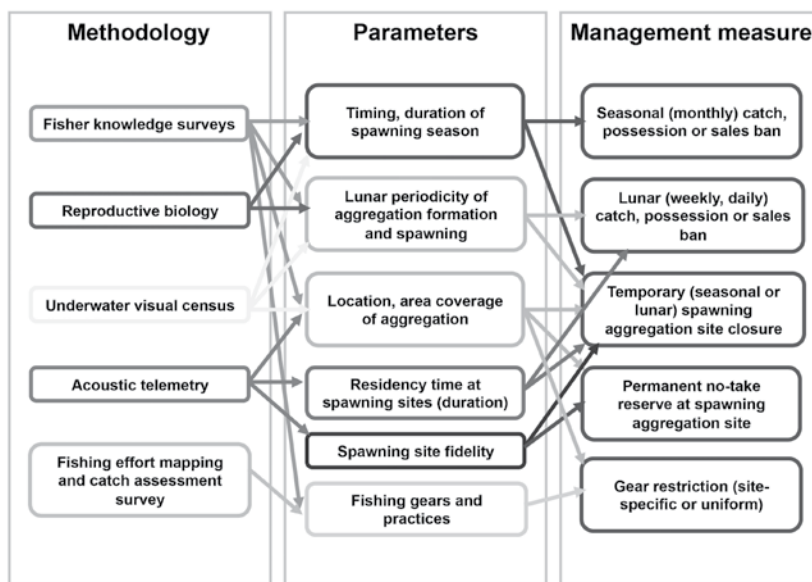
Methodology

Fisher knowledge surveys

Reproductive biology

Underwater visual census

Acoustic telemetry

Fishing effort mapping and catch assessment survey

Parameters

Timing, duration of spawning season

Lunar periodicity of aggregation formation and spawning

Location, area coverage of aggregation

Residency time at spawning sites (duration)

Spawning site fidelity

Fishing gears and practices

Management measure

Seasonal (monthly) catch, possession or sales ban

Lunar (weekly, daily) catch, possession or sales ban

Temporary (seasonal or lunar) spawning aggregation site closure

Permanent no-take reserve at spawning aggregation site

Gear restriction (site-specific or uniform)